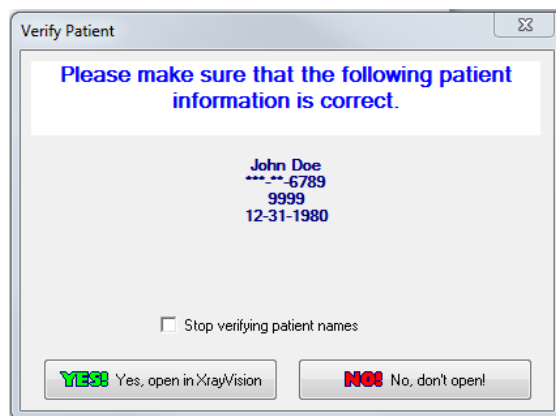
Verify Patient

Please make sure that the following patient information is correct.

John Doe
***-**-6789
9999
12-31-1980

Stop verifying patient names

YES! Yes, open in XrayVision

NO! No, don't open!